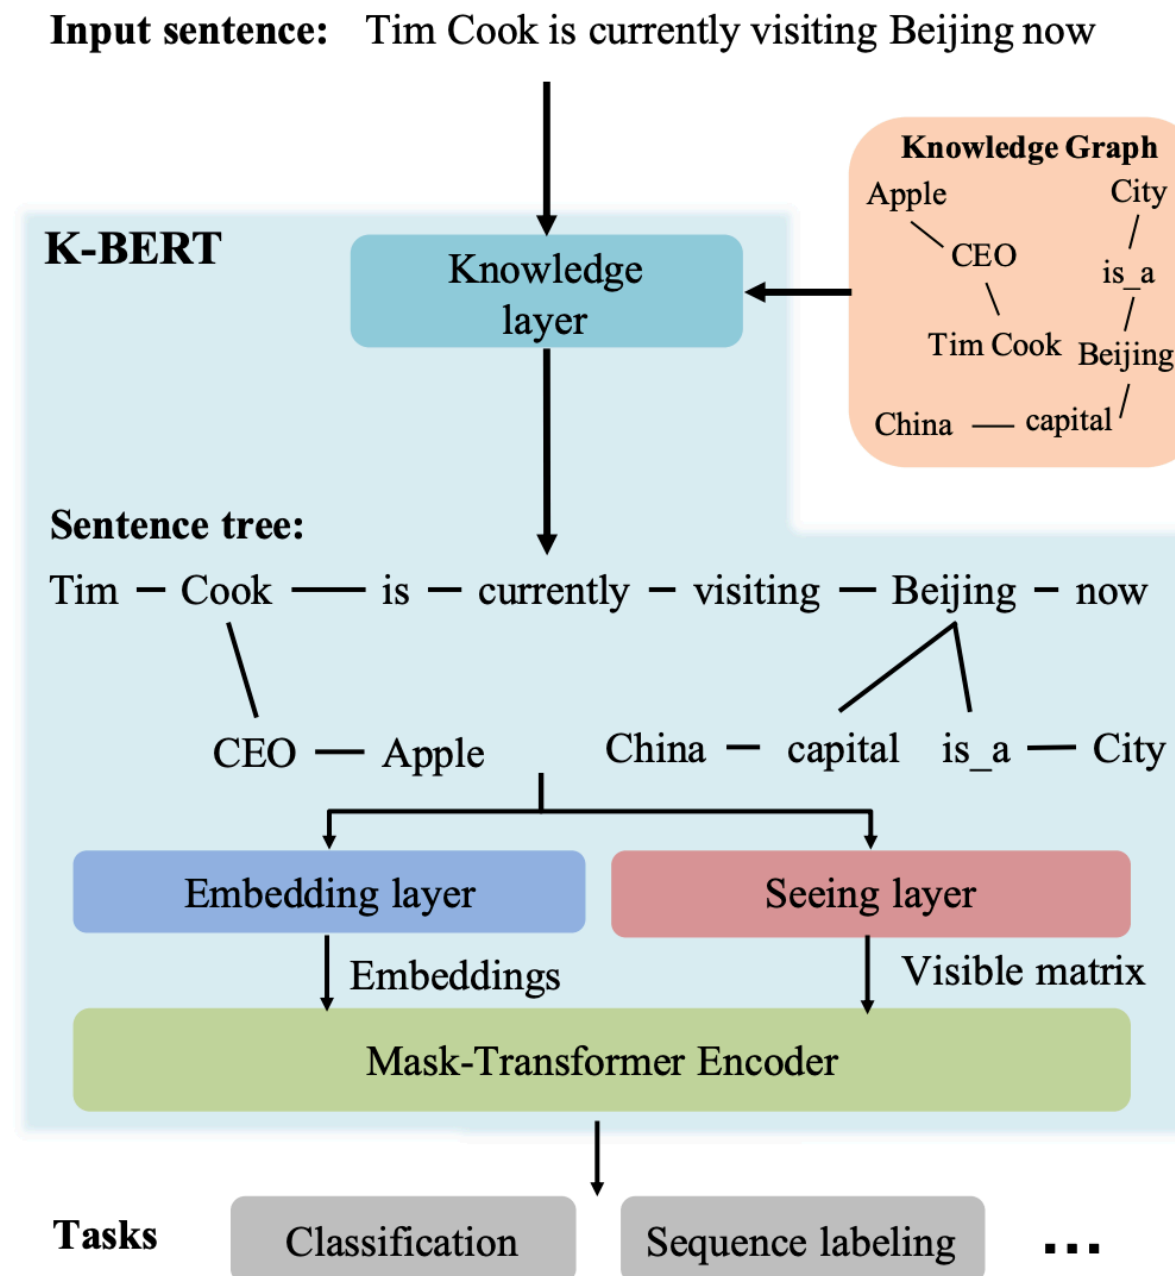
**Input sentence:** Tim Cook is currently visiting Beijing now

**Knowledge Graph**

Apple

City

CEO

is_a

Tim Cook

Beijing

China — capital

**K-BERT**

Knowledge layer

**Sentence tree:**

Tim — Cook — is — currently — visiting — Beijing — now

CEO — Apple

China — capital

is_a — City

Embedding layer

Seeing layer

Embeddings

Visible matrix

Mask-Transformer Encoder

**Tasks**

Classification

Sequence labeling

...